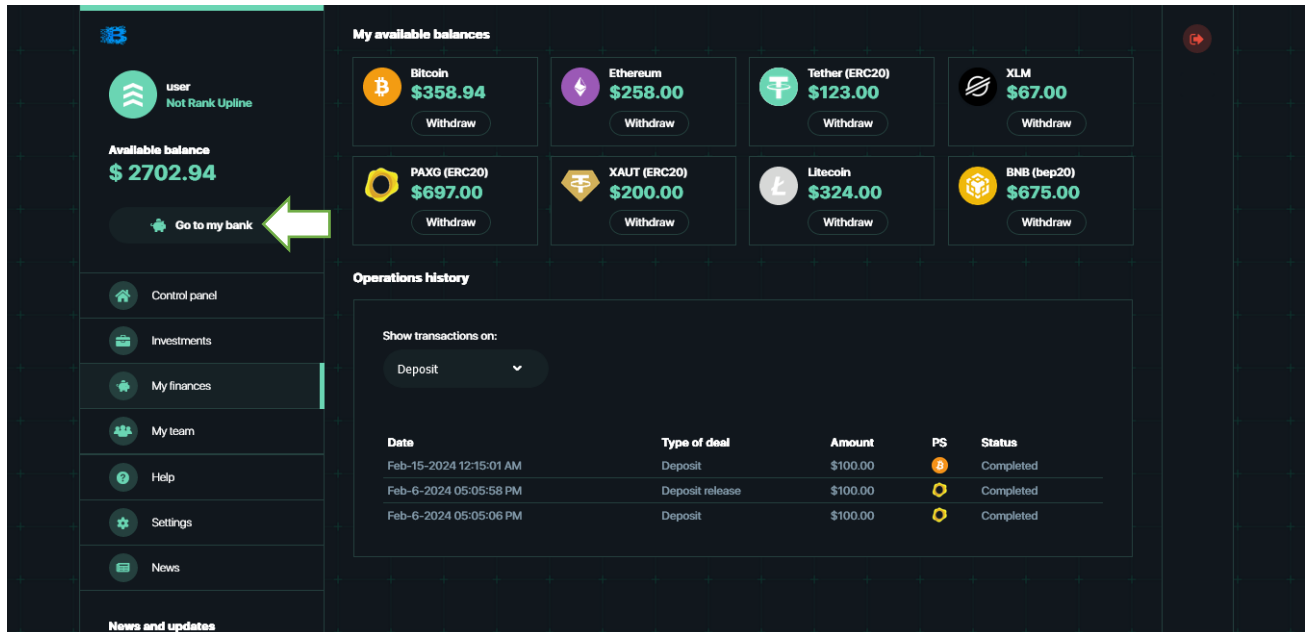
user
Not Rank Upline

Available balance
$ 2702.94

Go to my bank

Control panel
Investments
My finances
My team
Help
Settings
News

News and updates

My available balances

Bitcoin
$358.94
Withdraw

Ethereum
$258.00
Withdraw

Tether (ERC20)
$123.00
Withdraw

XLM
$67.00
Withdraw

PAXG (ERC20)
$697.00
Withdraw

XAUT (ERC20)
$200.00
Withdraw

Litecoin
$324.00
Withdraw

BNB (bep20)
$675.00
Withdraw

Operations history

Show transactions on:
Deposit

| Date | Type of deal | Amount | PS | Status |
|---|---|---|---|---|
| Feb-15-2024 12:15:01 AM | Deposit | $100.00 | | Completed |
| Feb-6-2024 05:05:58 PM | Deposit release | $100.00 | | Completed |
| Feb-6-2024 05:05:06 PM | Deposit | $100.00 | | Completed |